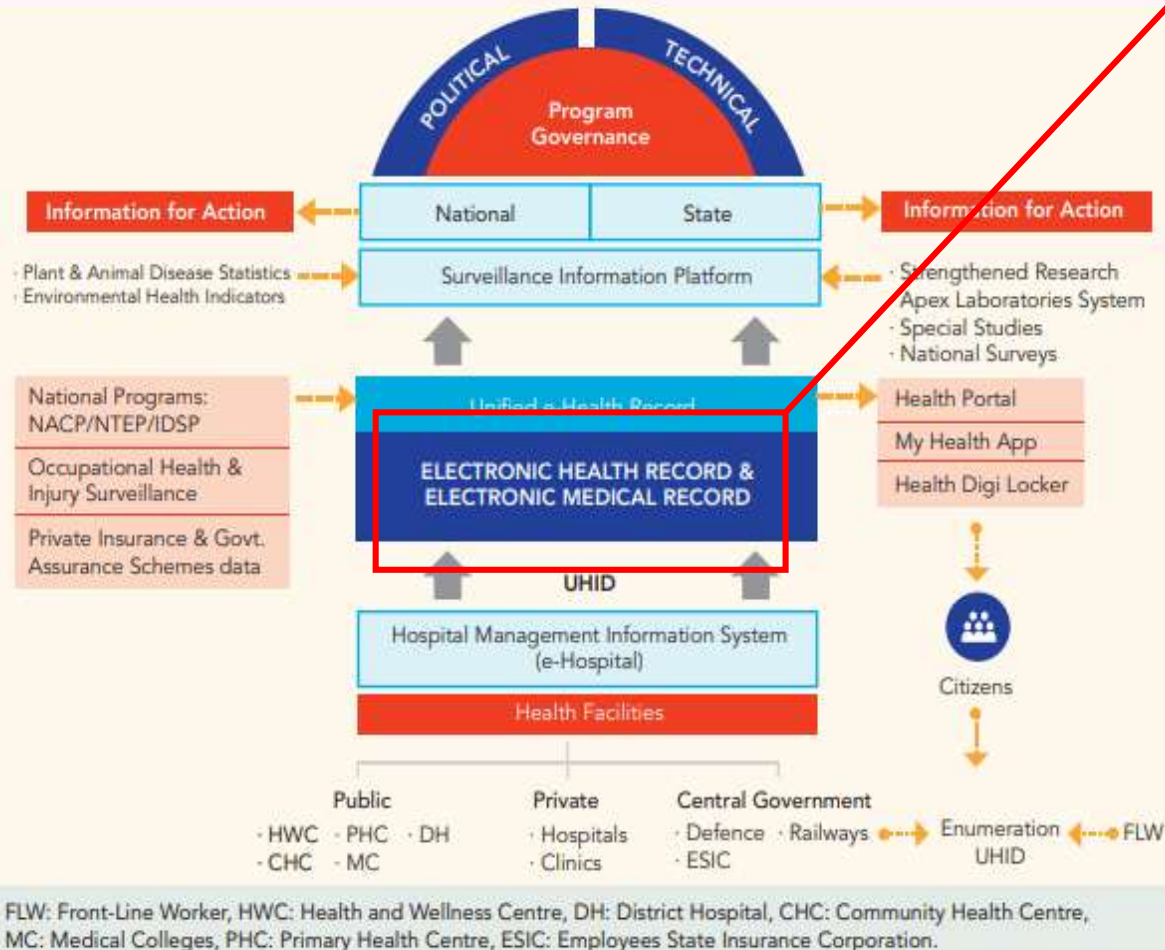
POLITICAL

TECHNICAL

Program Governance

Information for Action

National

State

Information for Action

· Plant & Animal Disease Statistics
· Environmental Health Indicators

Surveillance Information Platform

· Strengthened Research
· Apex Laboratories System
· Special Studies
· National Surveys

National Programs: NACP/NTEP/IDSP

Occupational Health & Injury Surveillance

Private Insurance & Govt. Assurance Schemes data

Unified e-Health Record

ELECTRONIC HEALTH RECORD & ELECTRONIC MEDICAL RECORD

Health Portal

My Health App

Health Digi Locker

UHID

Hospital Management Information System (e-Hospital)

Citizens

Health Facilities

Public
· HWC · PHC · DH
· CHC · MC

Private
· Hospitals
· Clinics

Central Government
· Defence · Railways
· ESIC

Enumeration UHID

FLW

FLW: Front-Line Worker, HWC: Health and Wellness Centre, DH: District Hospital, CHC: Community Health Centre, MC: Medical Colleges, PHC: Primary Health Centre, ESIC: Employees State Insurance Corporation.